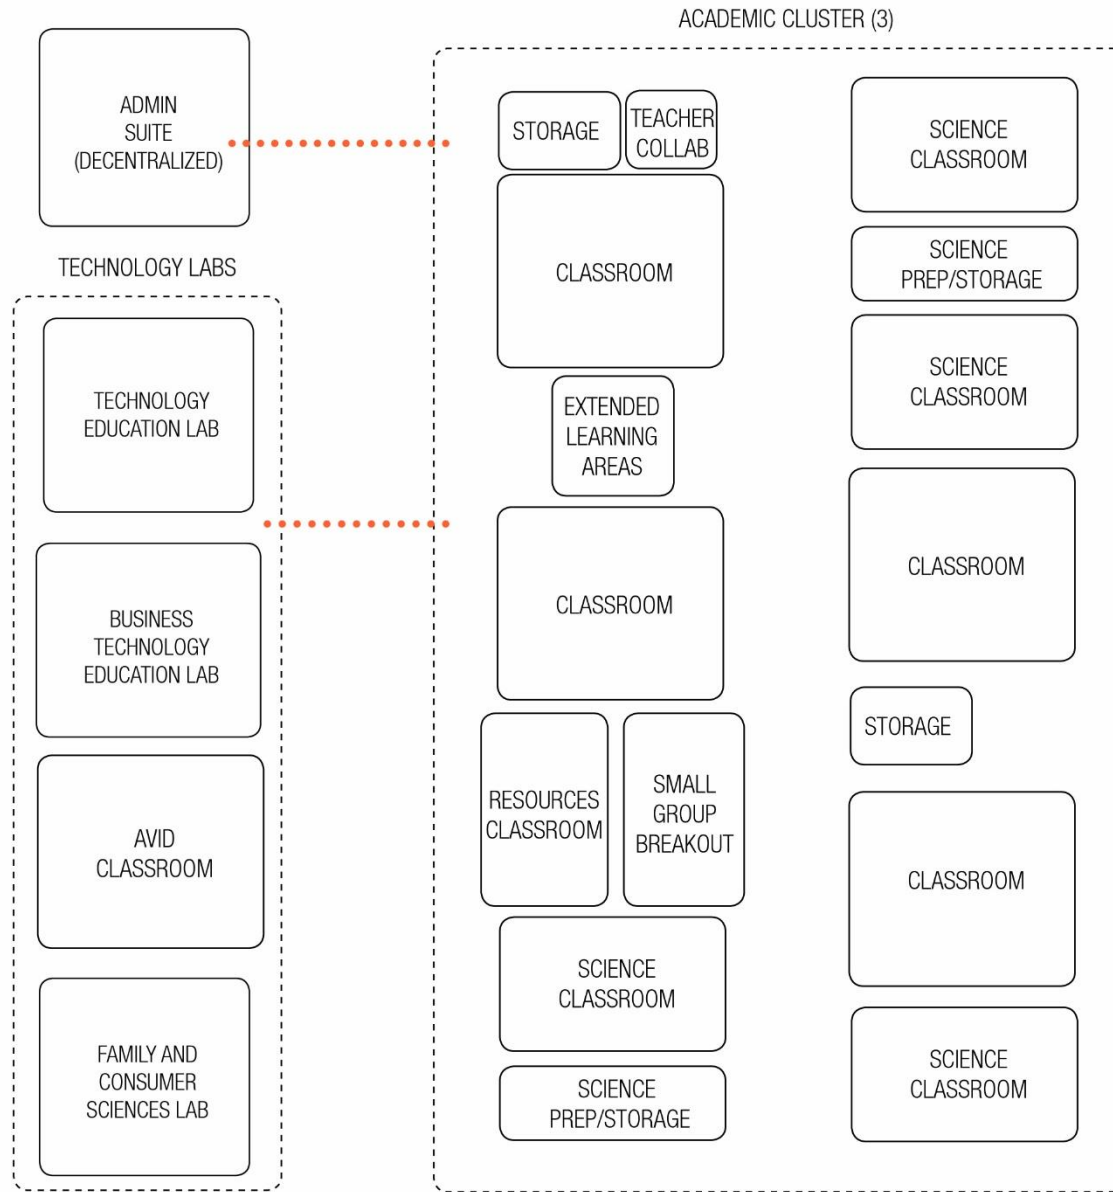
ACADEMIC CLUSTER (3)

ADMIN SUITE (DECENTRALIZED)

TECHNOLOGY LABS

TECHNOLOGY EDUCATION LAB

BUSINESS TECHNOLOGY EDUCATION LAB

AVID CLASSROOM

FAMILY AND CONSUMER SCIENCES LAB

STORAGE

TEACHER COLLAB

CLASSROOM

EXTENDED LEARNING AREAS

CLASSROOM

RESOURCES CLASSROOM

SMALL GROUP BREAKOUT

SCIENCE CLASSROOM

SCIENCE PREP/STORAGE

SCIENCE CLASSROOM

SCIENCE PREP/STORAGE

SCIENCE CLASSROOM

CLASSROOM

STORAGE

CLASSROOM

SCIENCE CLASSROOM